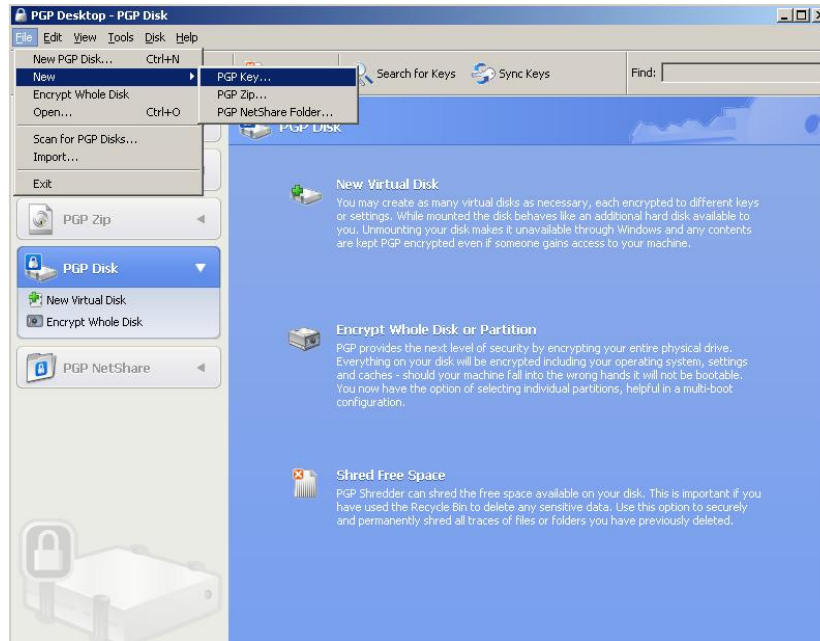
PGP Desktop - PGP Disk

File Edit View Tools Disk Help

New PGP Disk... Ctrl+N
New
Encrypt Whole Disk
Open... Ctrl+O
Scan for PGP Disks...
Import...
Exit

PGP Key...
PGP Zip...
PGP NetShare Folder...

Search for Keys
Sync Keys
Find:

PGP Zip
PGP Disk
New Virtual Disk
Encrypt Whole Disk
PGP NetShare

PGP Disk

New Virtual Disk
You may create as many virtual disks as necessary, each encrypted to different keys or settings. While mounted the disk behaves like an additional hard disk available to you. Unmounting your disk makes it unavailable through Windows and any contents are kept PGP encrypted even if someone gains access to your machine.

Encrypt Whole Disk or Partition
PGP provides the next level of security by encrypting your entire physical drive. Everything on your disk will be encrypted including your operating system, settings and caches - should your machine fall into the wrong hands it will not be bootable. You now have the option of selecting individual partitions, helpful in a multi-boot configuration.

Shred Free Space
PGP Shredder can shred the free space available on your disk. This is important if you have used the Recycle Bin to delete any sensitive data. Use this option to securely and permanently shred all traces of files or folders you have previously deleted.